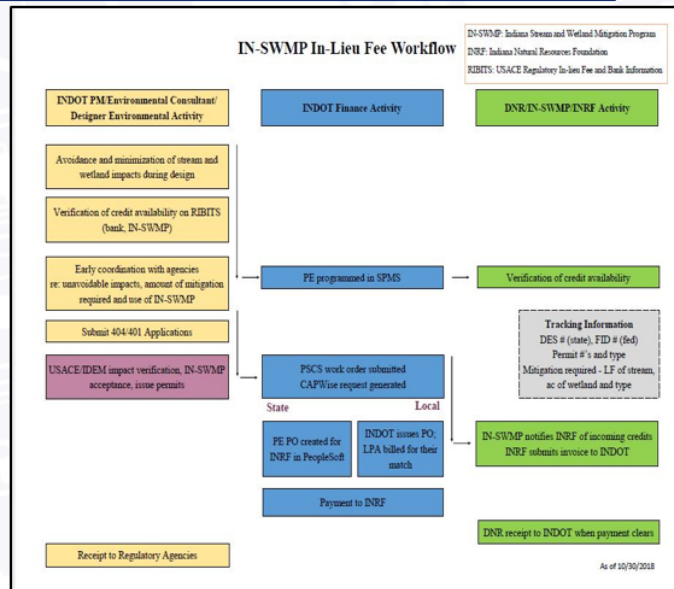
IN-SWMP In-Lieu Fee Workflow

IN-SWMP: Indiana Stream and Wetland Mitigation Program
INRF: Indiana Natural Resources Foundation
RIBITS: USACE Regulatory In-lieu Fee and Bank Information

INDOT PM/Environmental Consultant/ Designer Environmental Activity

INDOT Finance Activity

DNR/IN-SWMP/INRF Activity

Avoidance and minimization of stream and wetland impacts during design

Verification of credit availability on RIBITS (bank, IN-SWMP)

Early coordination with agencies re: unavoidable impacts, amount of mitigation required and use of IN-SWMP

PE programmed in SPMS

Verification of credit availability

Submit 404/401 Applications

Tracking Information
DES # (state), FID # (fed)
Permit #'s and type
Mitigation required - LF of stream, ac of wetland and type

USACE/IDEM impact verification, IN-SWMP acceptance, issue permits

PSCS work order submitted
CAPWise request generated

State

Local

PE PO created for INRF in PeopleSoft

INDOT issues PO; LPA billed for their match

IN-SWMP notifies INRF of incoming credits
INRF submits invoice to INDOT

Payment to INRF

DNR receipt to INDOT when payment clears

Receipt to Regulatory Agencies

As of 10/30/2018